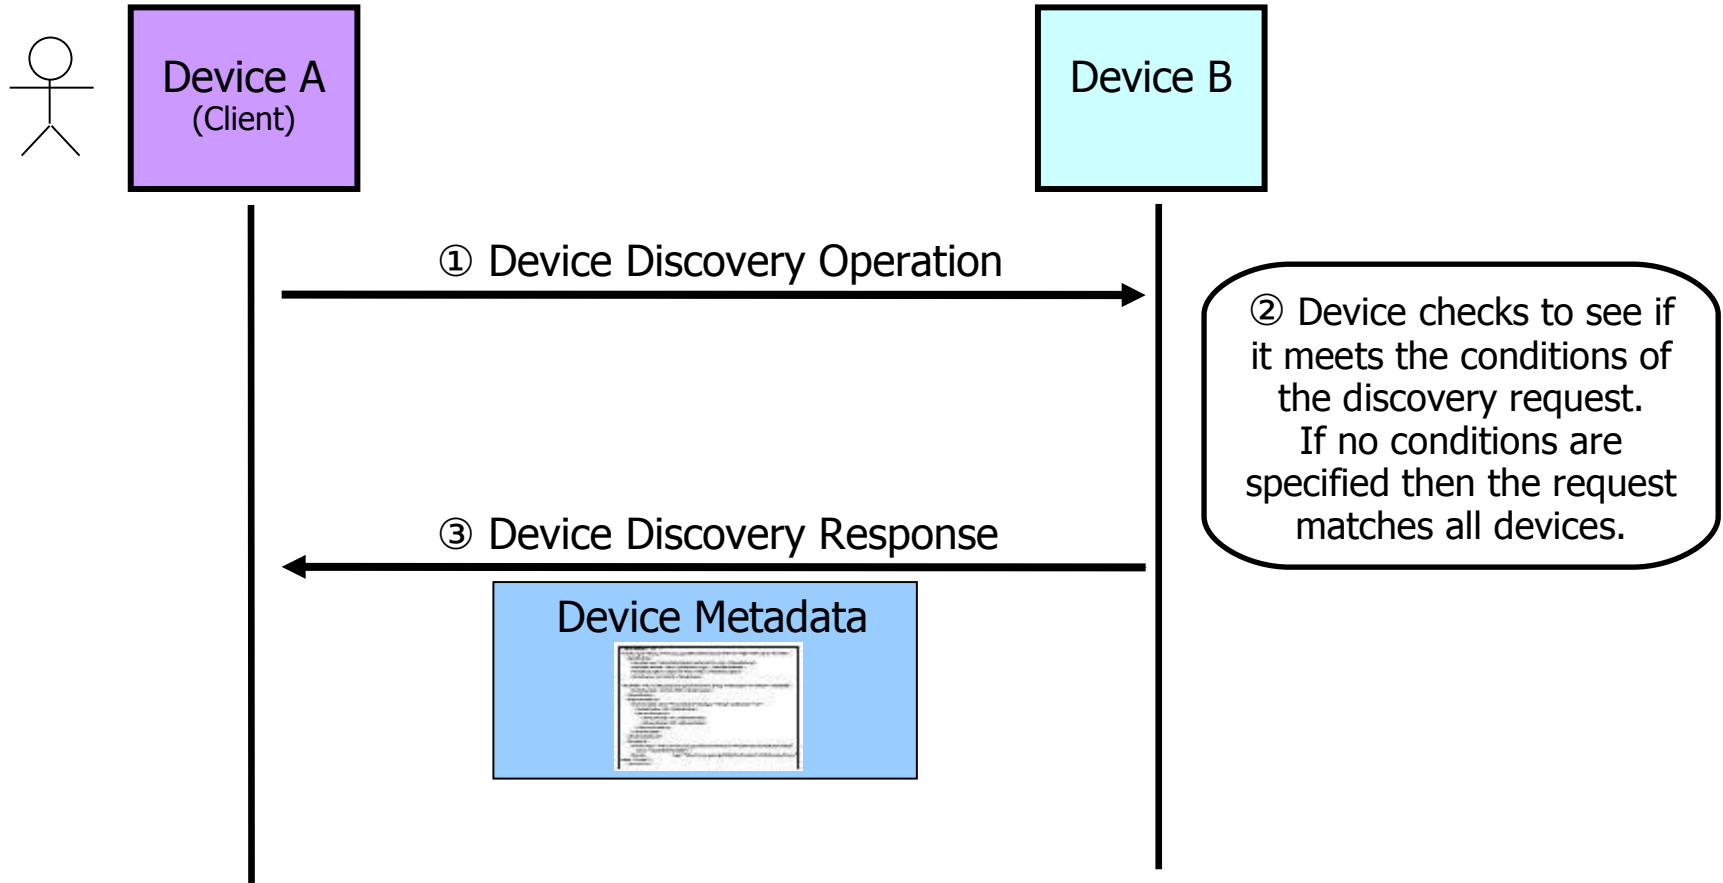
Device A
(Client)

Device B

① Device Discovery Operation

② Device checks to see if it meets the conditions of the discovery request. If no conditions are specified then the request matches all devices.

③ Device Discovery Response

Device Metadata

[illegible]